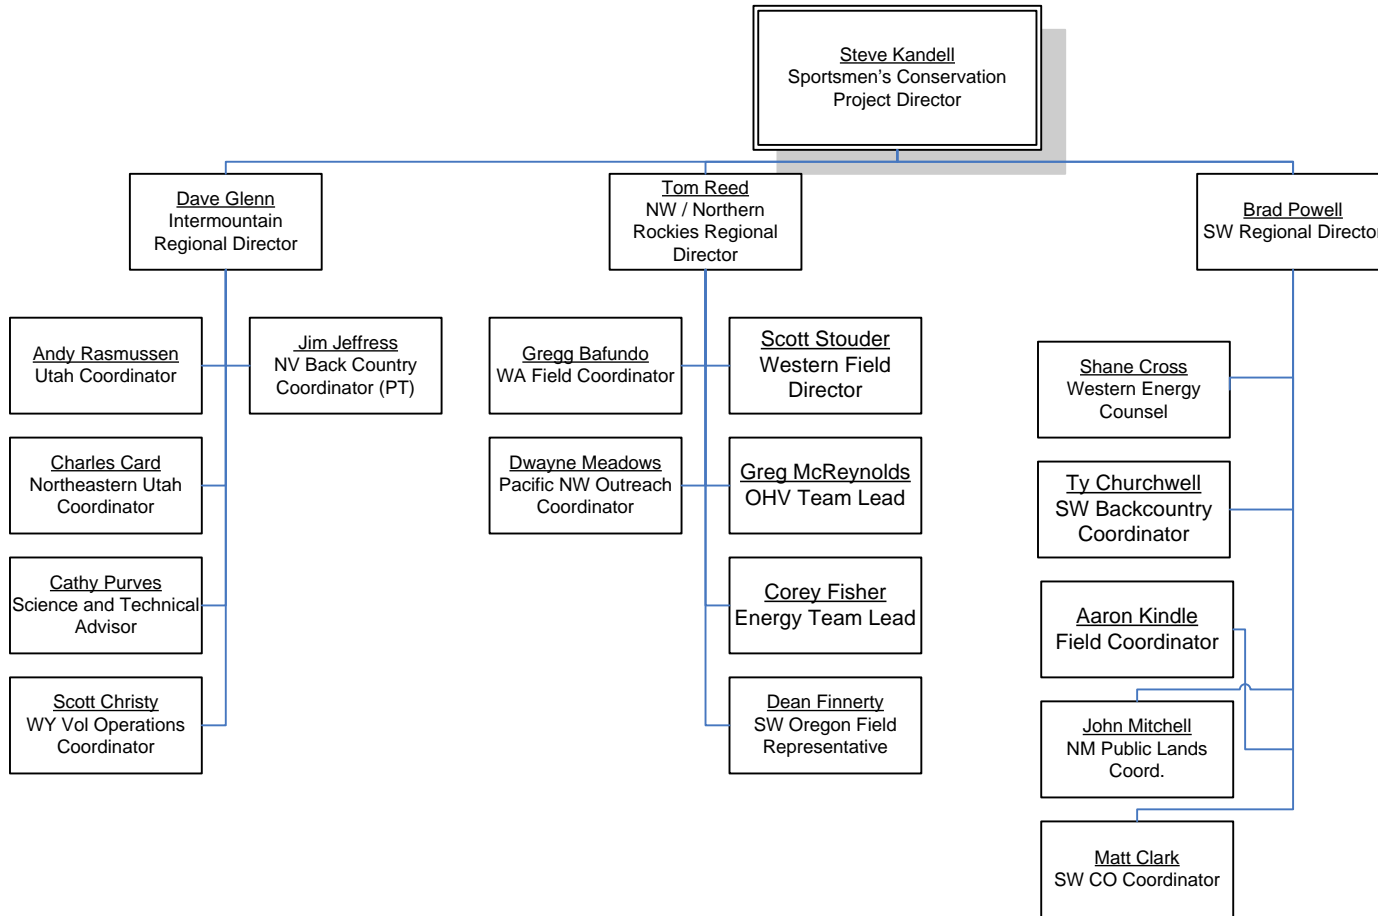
Steve Kandell
Sportsmen's Conservation Project Director

Dave Glenn
Intermountain Regional Director

Tom Reed
NW / Northern Rockies Regional Director

Brad Powell
SW Regional Directo

Andy Rasmussen
Utah Coordinator

Jim Jeffress
NV Back Country Coordinator (PT)

Charles Card
Northeastern Utah Coordinator

Cathy Purves
Science and Technical Advisor

Scott Christy
WY Vol Operations Coordinator

Gregg Bafundo
WA Field Coordinator

Scott Stouder
Western Field Director

Dwayne Meadows
Pacific NW Outreach Coordinator

Greg McReynolds
OHV Team Lead

Corey Fisher
Energy Team Lead

Dean Finnerty
SW Oregon Field Representative

Shane Cross
Western Energy Counsel

Ty Churchwell
SW Backcountry Coordinator

Aaron Kindle
Field Coordinator

John Mitchell
NM Public Lands Coord.

Matt Clark
SW CO Coordinator